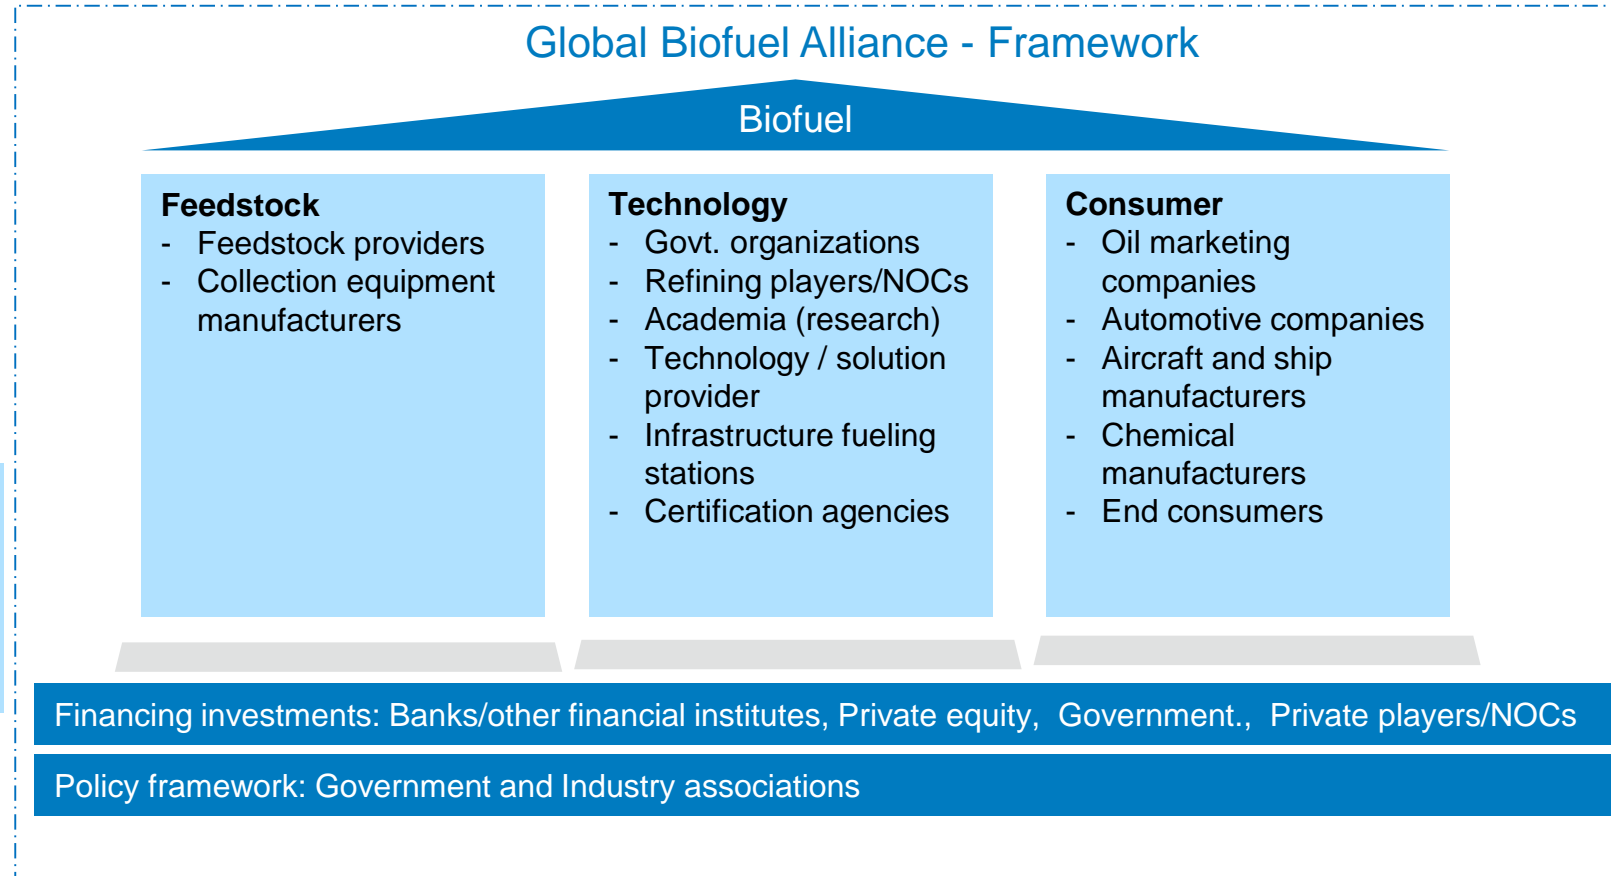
Global Biofuel Alliance - Framework

Biofuel

**Feedstock**
- Feedstock providers
- Collection equipment manufacturers

**Technology**
- Govt. organizations
- Refining players/NOCs
- Academia (research)
- Technology / solution provider
- Infrastructure fueling stations
- Certification agencies

**Consumer**
- Oil marketing companies
- Automotive companies
- Aircraft and ship manufacturers
- Chemical manufacturers
- End consumers

Financing investments: Banks/other financial institutes, Private equity, Government., Private players/NOCs

Policy framework: Government and Industry associations